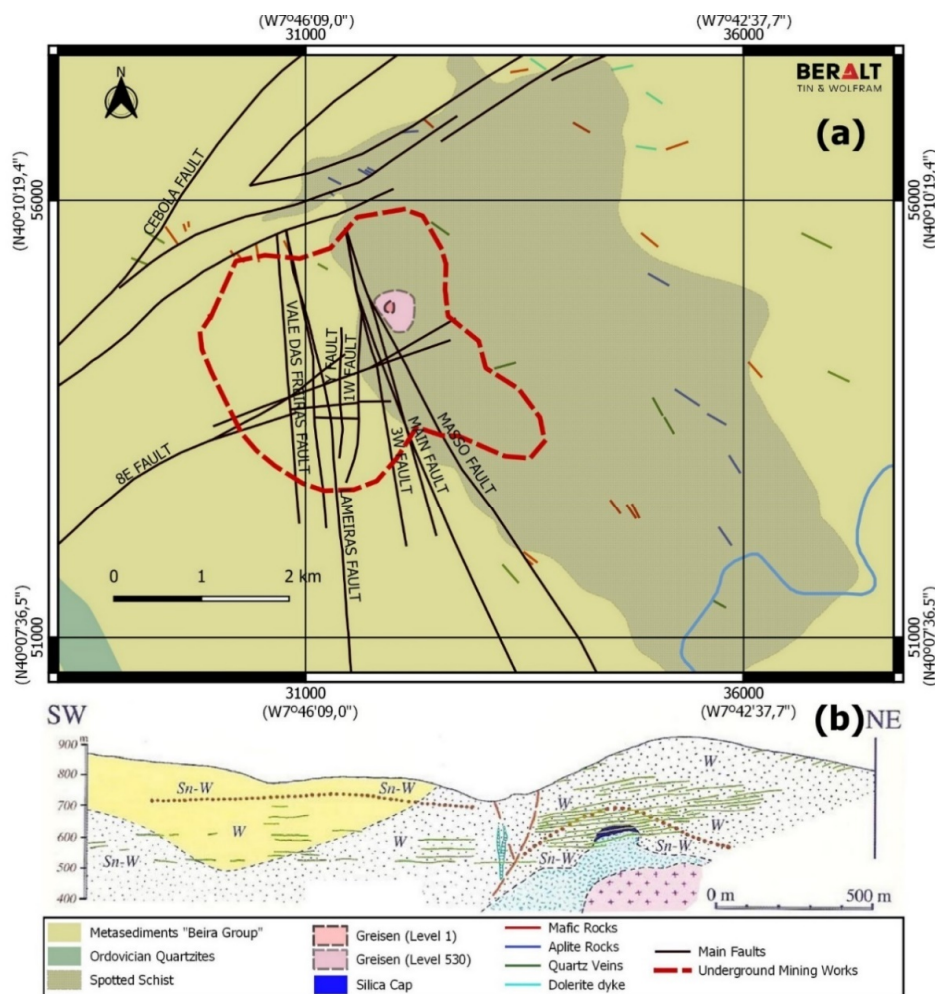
(W7º46'09,0")
31000
(W7º42'37,7")
36000

BERALT
TIN & WOLFRAM

(a)

(N40º10'19,4")
56000
56000
(N40º10'19,4")

CEBOLA FAULT
VALE DAS FREIRAS FAULT
FAULT
1W FAULT
8E FAULT
3W FAULT
MAIN FAULT
MASSO FAULT
LAMEIRAS FAULT

0 1 2 km

(N40º07'36,5")
51000
51000
(N40º07'36,5")

31000
(W7º46'09,0")
36000
(W7º42'37,7")

SW
(b)
NE

900 m
800
700
600
500
400

Sn-W
Sn-W
W
Sn-W
W
W
W
Sn-W
Sn-W

0 m 500 m

Metasediments "Beira Group"
Ordovician Quartzites
Spotted Schist
Greisen (Level 1)
Greisen (Level 530)
Silica Cap
Mafic Rocks
Aplite Rocks
Quartz Veins
Dolerite dyke
Main Faults
Underground Mining Works